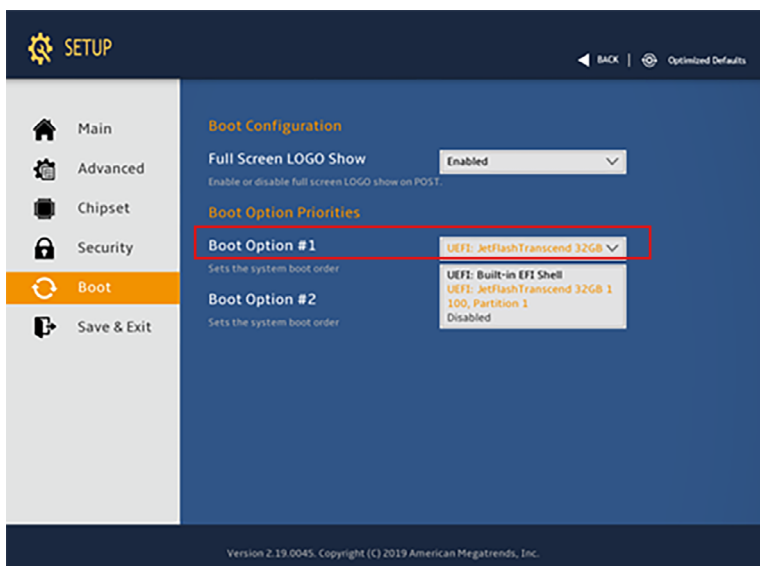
SETUP

BACK | Optimized Defaults

Main
Advanced
Chipset
Security
Boot
Save & Exit

Boot Configuration

Full Screen LOGO Show
Enabled
Enable or disable full screen LOGO show on POST.

Boot Option Priorities

Boot Option #1
UEFI: JetFlashTranscend 32GB
Sets the system boot order

UEFI: Built-in EFI Shell
UEFI: JetFlashTranscend 32GB 1100, Partition 1
Disabled

Boot Option #2
Sets the system boot order

Version 2.19.0045. Copyright (C) 2019 American Megatrends, Inc.